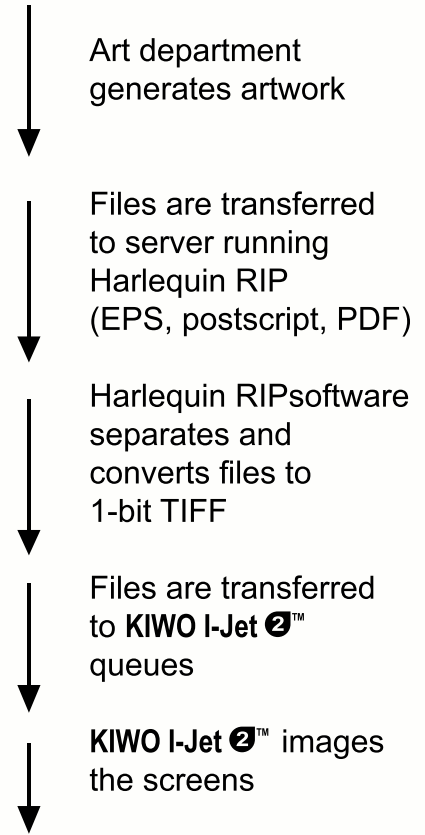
Art department generates artwork

Files are transferred to server running Harlequin RIP (EPS, postscript, PDF)

Harlequin RIPsoftware separates and converts files to 1-bit TIFF

Files are transferred to KIWO I-Jet ❷™ queues

KIWO I-Jet ❷™ images the screens